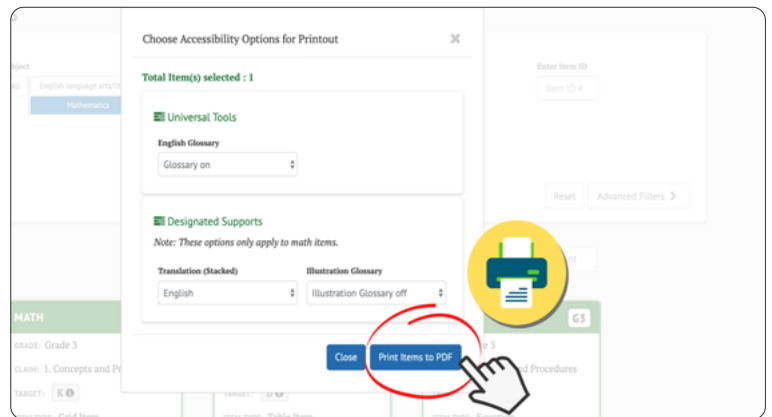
Choose Accessibility Options for Printout

Total Item(s) selected : 1

Universal Tools

English Glossary

Glossary on

Designated Supports

Note: These options only apply to math items.

Translation (Stacked)

English

Illustration Glossary

Illustration Glossary off

Close

Print Items to PDF

bject

English language arts/lit

Mathematics

Enter Item ID

Item ID #

Reset

Advanced Filters

MATH

GRADE: Grade 3

CLAIM: 1. Concepts and Pr

TARGET: K

G3

ed Procedures